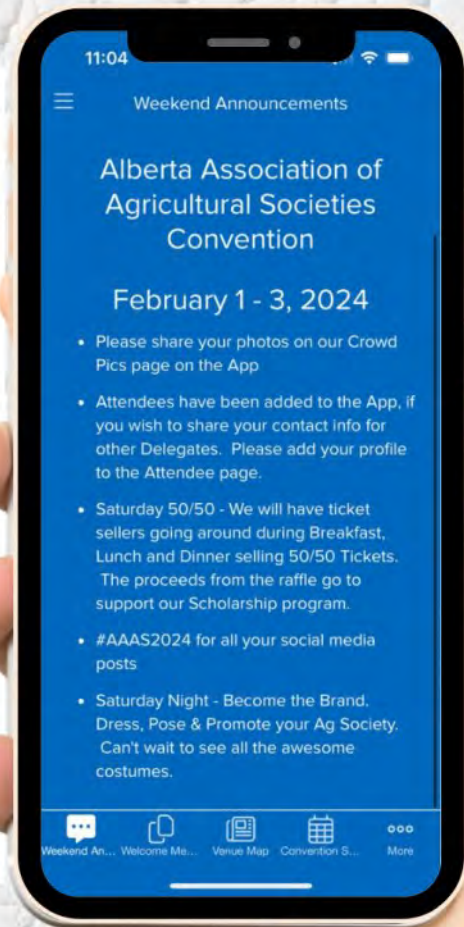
11:04

Weekend Announcements

Alberta Association of Agricultural Societies Convention

February 1 - 3, 2024

- Please share your photos on our Crowd Pics page on the App
- Attendees have been added to the App, if you wish to share your contact info for other Delegates. Please add your profile to the Attendee page.
- Saturday 50/50 - We will have ticket sellers going around during Breakfast, Lunch and Dinner selling 50/50 Tickets. The proceeds from the raffle go to support our Scholarship program.
- #AAAS2024 for all your social media posts
- Saturday Night - Become the Brand. Dress, Pose & Promote your Ag Society. Can't wait to see all the awesome costumes.

Weekend An... Welcome Me... Venue Map Convention S... More